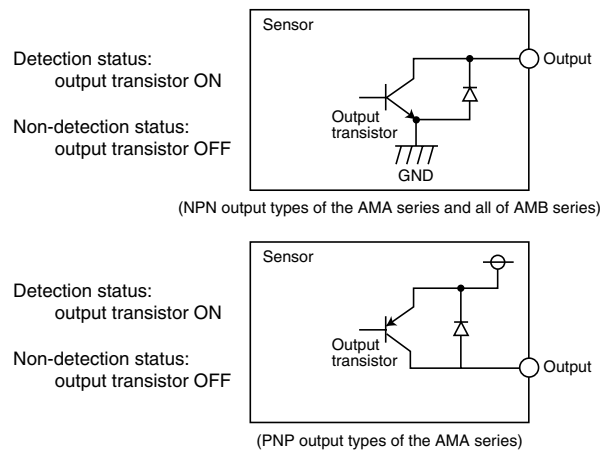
Detection status:
output transistor ON

Non-detection status:
output transistor OFF

Sensor

Output

Output transistor

GND

(NPN output types of the AMA series and all of AMB series)

Detection status:
output transistor ON

Non-detection status:
output transistor OFF

Sensor

Output transistor

Output

(PNP output types of the AMA series)